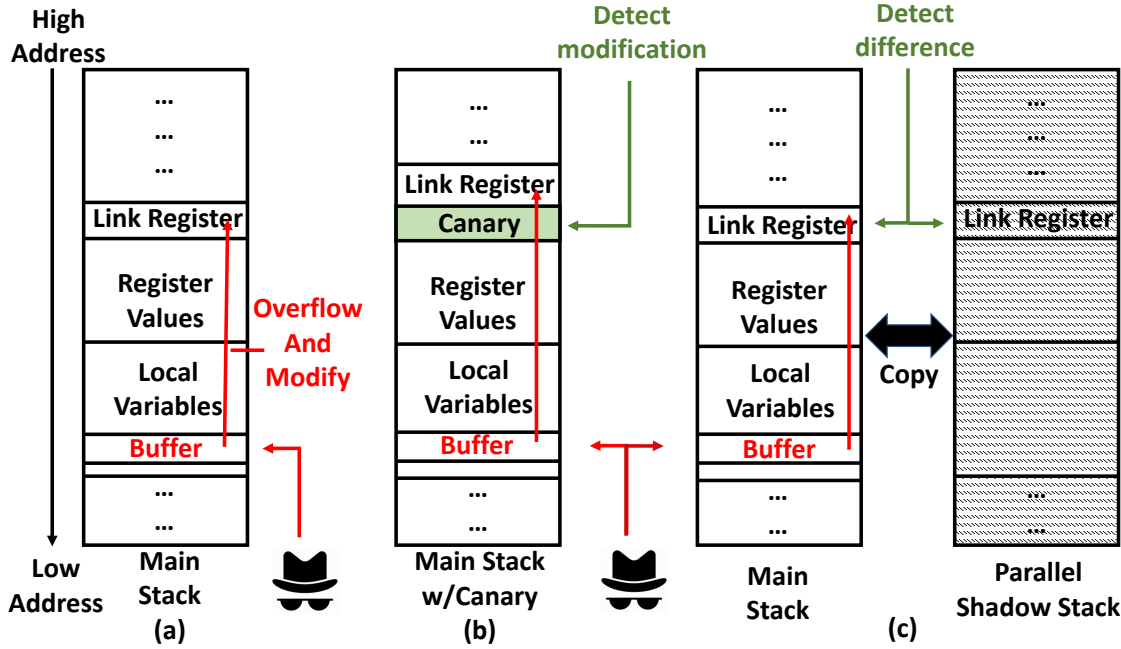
High Address

Low Address

...
...
...
Link Register
Register Values
Local Variables
Buffer
...
...
Main Stack
(a)

Overflow And Modify

Detect modification

...
...
Link Register
Canary
Register Values
Local Variables
Buffer
...
...
Main Stack w/Canary
(b)

Detect difference

...
...
...
Link Register
Register Values
Local Variables
Buffer
...
...
Main Stack

Copy

(c)

...
...
...
Link Register
...
...
Parallel Shadow Stack